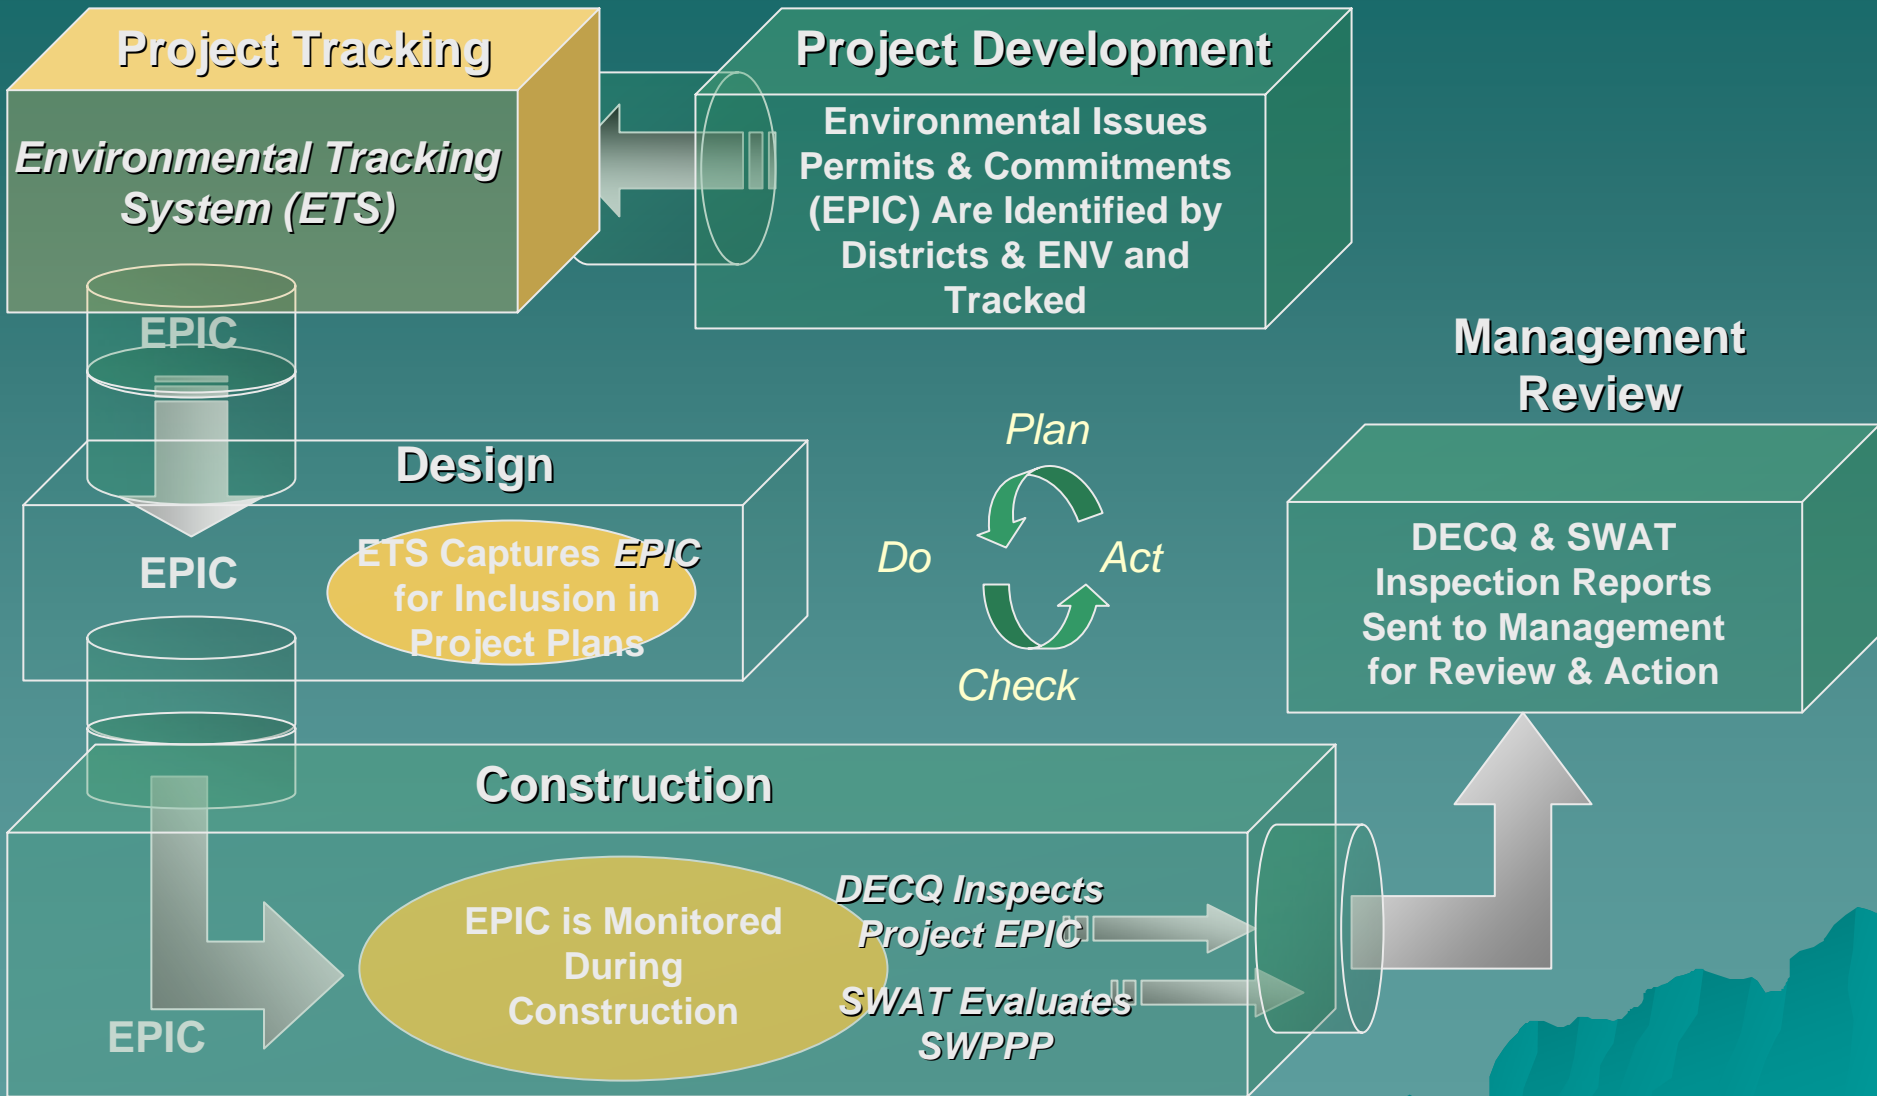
Project Tracking

Environmental Tracking System (ETS)

Project Development

Environmental Issues Permits & Commitments (EPIC) Are Identified by Districts & ENV and Tracked

EPIC

Management Review

Design

Plan

Do

Act

Check

EPIC

ETS Captures EPIC for Inclusion in Project Plans

DECQ & SWAT Inspection Reports Sent to Management for Review & Action

Construction

EPIC is Monitored During Construction

DECQ Inspects Project EPIC

SWAT Evaluates SWPPP

EPIC